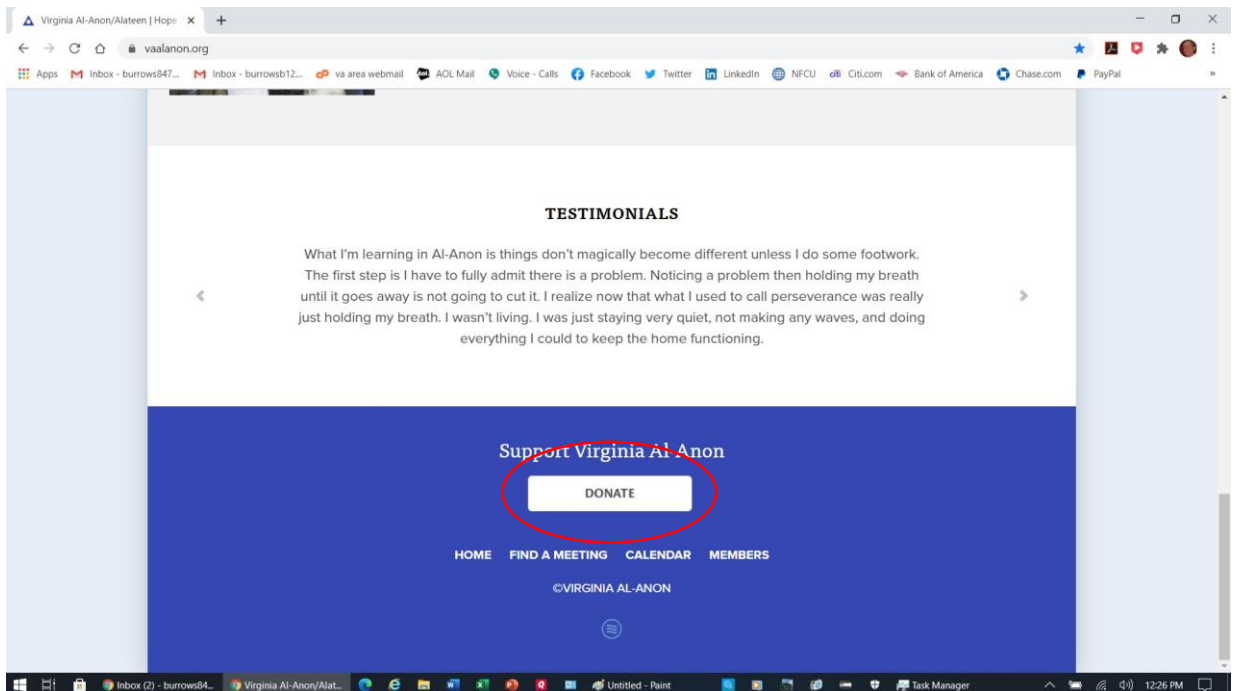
Virginia Al-Anon/Alateen | Hope ×

vaalanon.org

Apps Inbox - burrows847... Inbox - burrowsb12... va area webmail AOL Mail Voice - Calls Facebook Twitter LinkedIn NFCU Citi.com Bank of America Chase.com PayPal

TESTIMONIALS

What I'm learning in Al-Anon is things don't magically become different unless I do some footwork. The first step is I have to fully admit there is a problem. Noticing a problem then holding my breath until it goes away is not going to cut it. I realize now that what I used to call perseverance was really just holding my breath. I wasn't living. I was just staying very quiet, not making any waves, and doing everything I could to keep the home functioning.

Support Virginia Al-Anon

DONATE

HOME FIND A MEETING CALENDAR MEMBERS

©VIRGINIA AL-ANON

Inbox (2) - burrows84... Virginia Al-Anon/Alat... Untitled - Paint Task Manager 12:26 PM